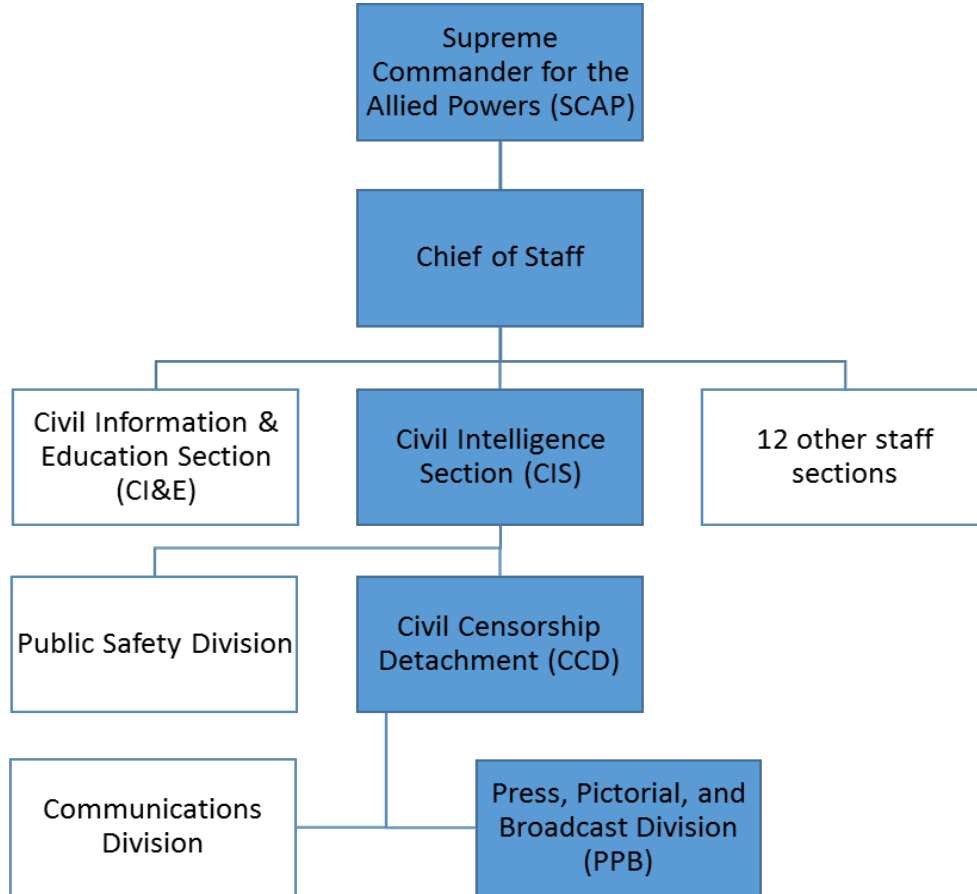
Supreme Commander for the Allied Powers (SCAP)

Chief of Staff

Civil Information & Education Section (CI&E)

Civil Intelligence Section (CIS)

12 other staff sections

Public Safety Division

Civil Censorship Detachment (CCD)

Communications Division

Press, Pictorial, and Broadcast Division (PPB)